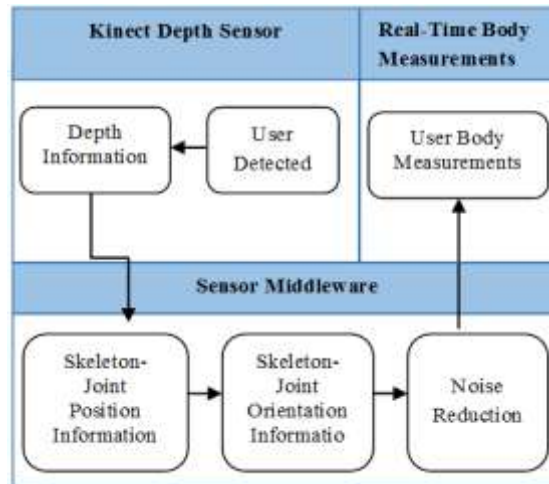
Kinect Depth Sensor

Real-Time Body Measurements

Depth Information

User Detected

User Body Measurements

Sensor Middleware

Skeleton-Joint Position Information

Skeleton-Joint Orientation Informatio

Noise Reduction